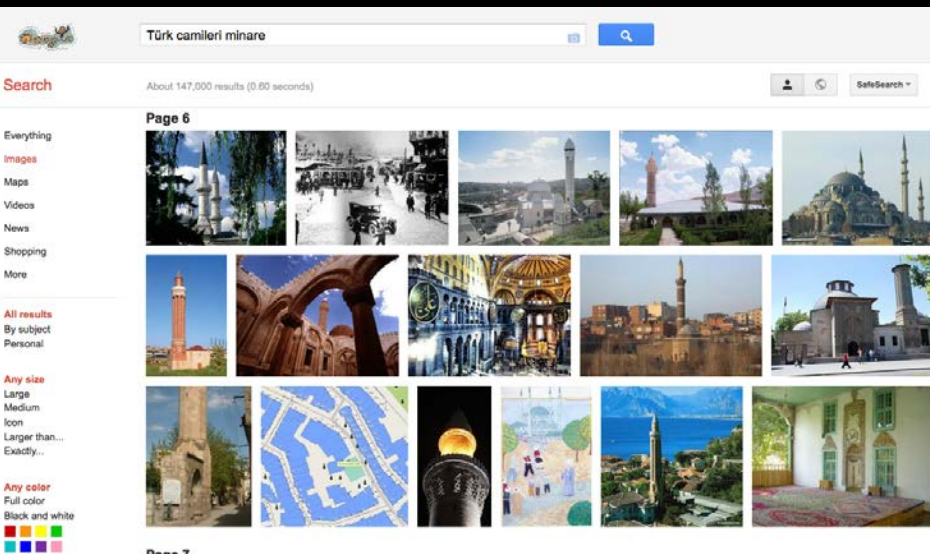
Google

Türk camileri minare

Search

About 147,000 results (0.60 seconds)

SafeSearch

Page 6

Everything
Images
Maps
Videos
News
Shopping
More

All results
By subject
Personal

Any size
Large
Medium
Icon
Larger than...
Exactly...

Any color
Full color
Black and white

Page 7